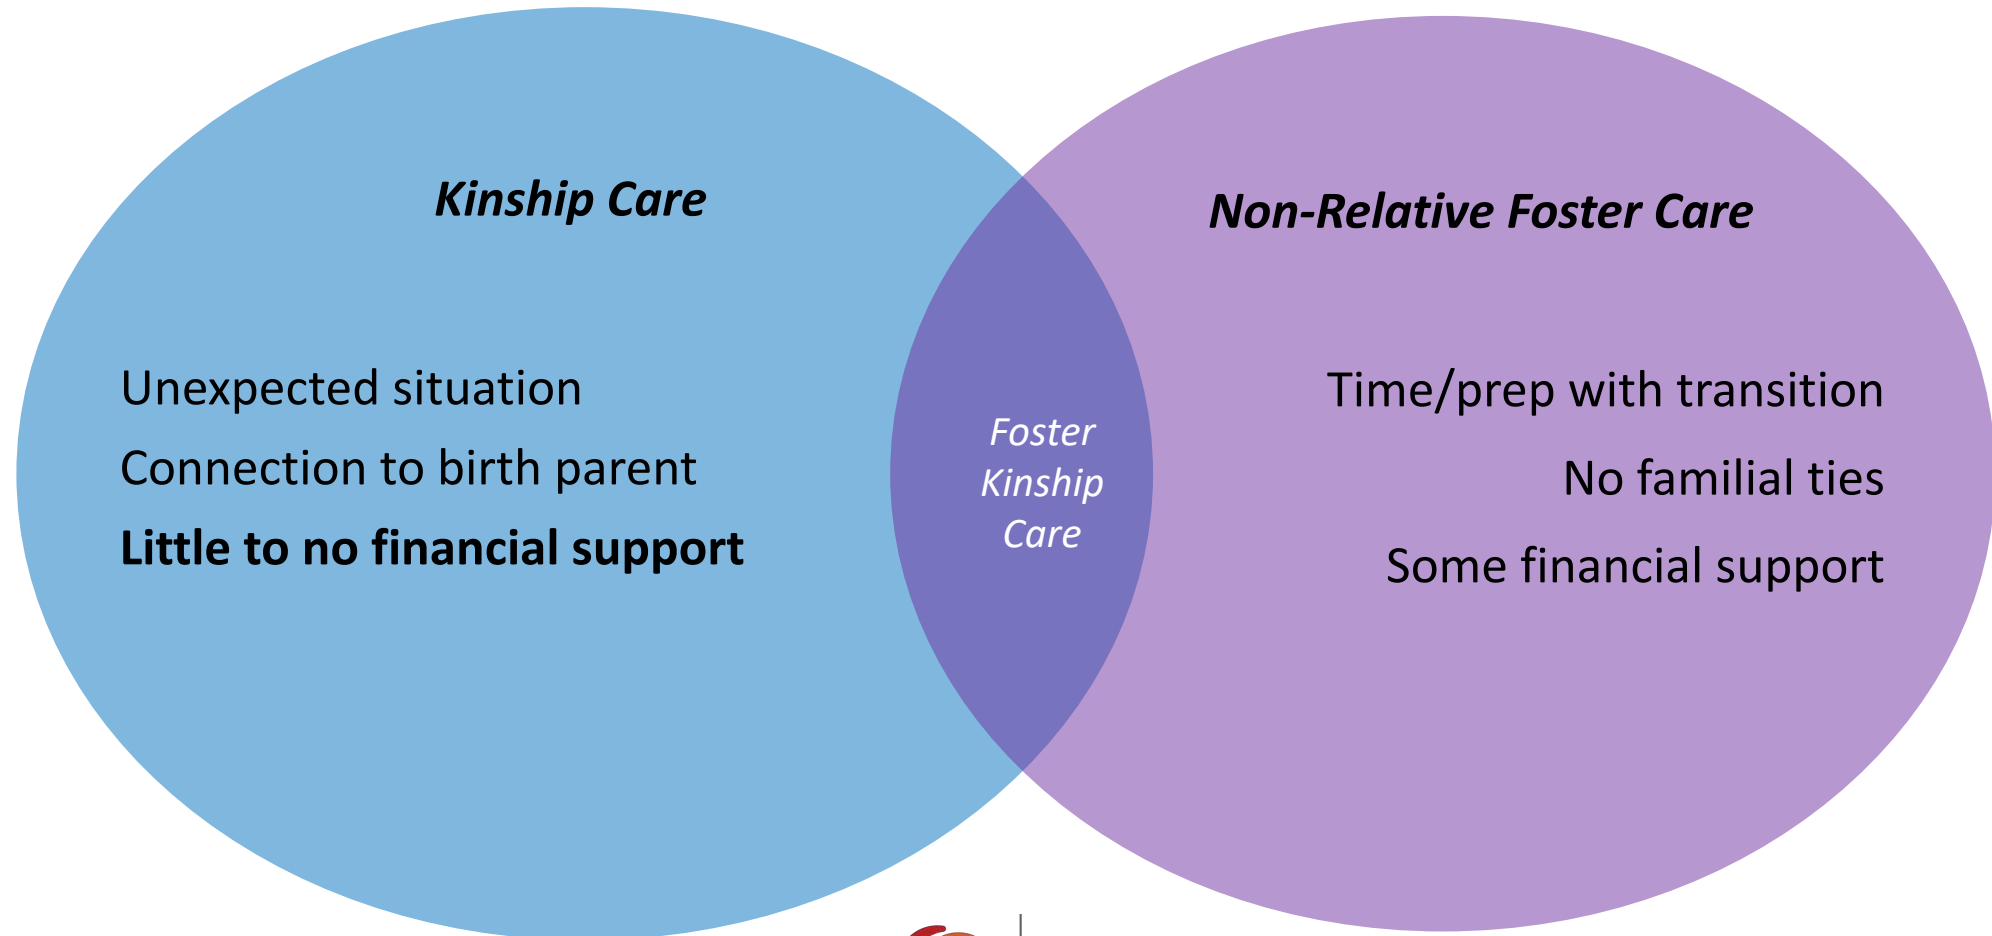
Kinship Care

Unexpected situation

Connection to birth parent

Little to no financial support

Foster Kinship Care

Non-Relative Foster Care

Time/prep with transition

No familial ties

Some financial support